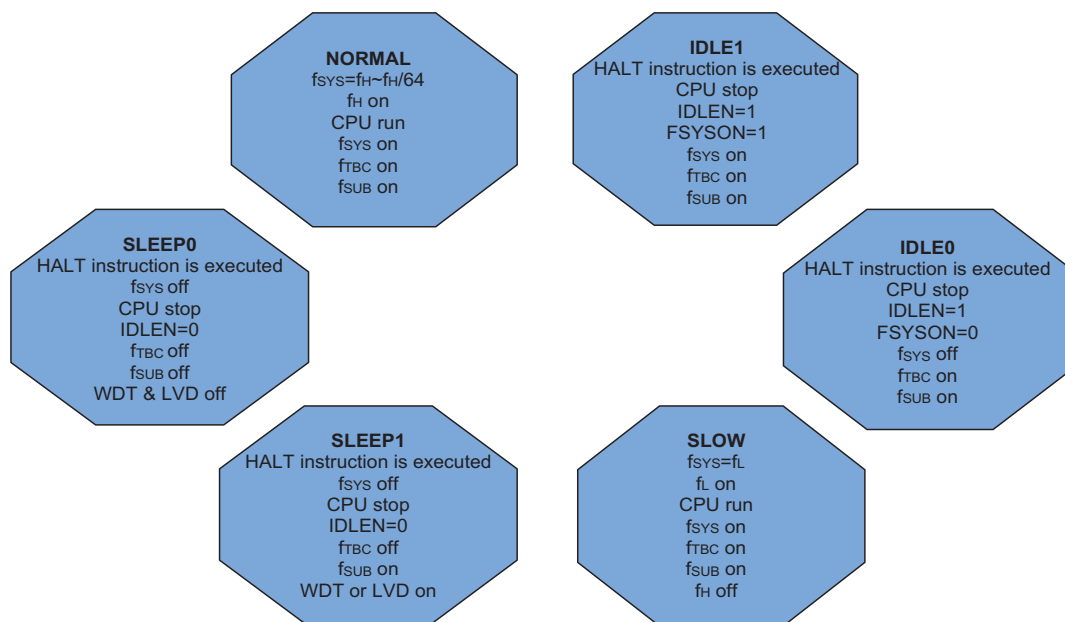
NORMAL
$f_{SYS}=f_H\sim f_H/64$
$f_H$ on
CPU run
$f_{SYS}$ on
$f_{TBC}$ on
$f_{SUB}$ on

IDLE1
HALT instruction is executed
CPU stop
IDLEN=1
FSYSON=1
$f_{SYS}$ on
$f_{TBC}$ on
$f_{SUB}$ on

SLEEP0
HALT instruction is executed
$f_{SYS}$ off
CPU stop
IDLEN=0
$f_{TBC}$ off
$f_{SUB}$ off
WDT & LVD off

IDLE0
HALT instruction is executed
CPU stop
IDLEN=1
FSYSON=0
$f_{SYS}$ off
$f_{TBC}$ on
$f_{SUB}$ on

SLEEP1
HALT instruction is executed
$f_{SYS}$ off
CPU stop
IDLEN=0
$f_{TBC}$ off
$f_{SUB}$ on
WDT or LVD on

SLOW
$f_{SYS}=f_L$
$f_L$ on
CPU run
$f_{SYS}$ on
$f_{TBC}$ on
$f_{SUB}$ on
$f_H$ off